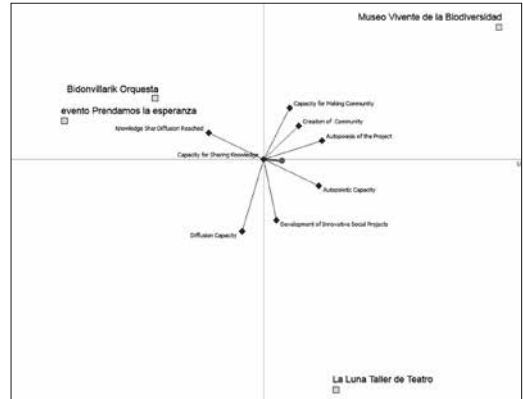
Museo Vivente de la Biodiversidad

Bidonvillarik Orquesta

evento Prendamos la esperanza

Knowledge Shar Diffusion Reached

Capacity for Making Community

Creation of Community

Autopoiesis of the Project

Capacity for Sharing Knowledge

Autopoietic Capacity

Development of Innovative Social Projects

Diffusion Capacity

La Luna Taller de Teatro